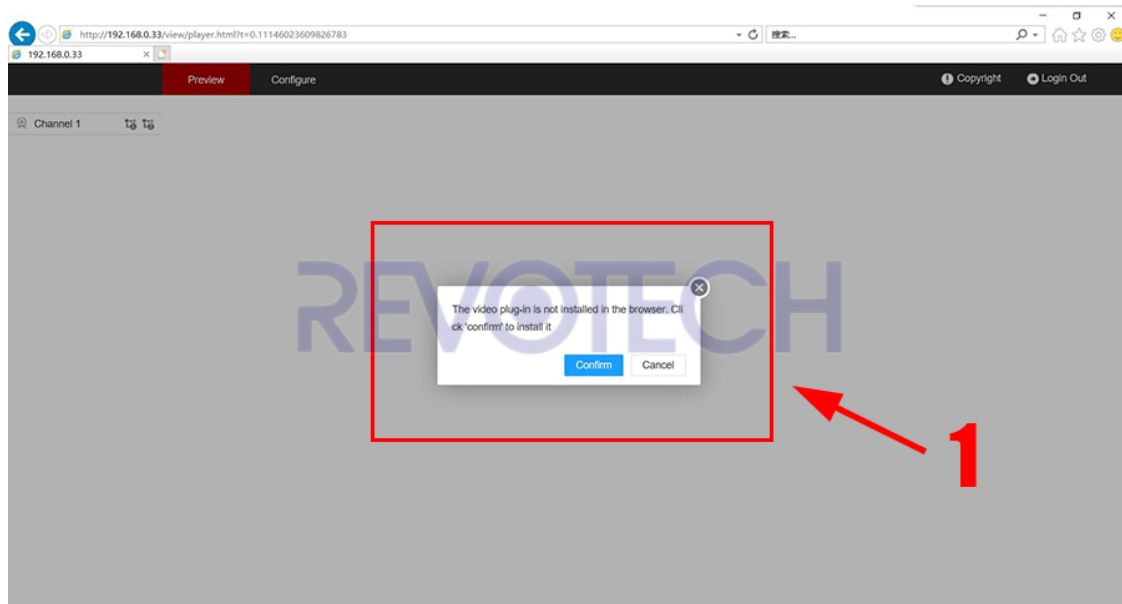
http://192.168.0.33/view/player.html?t=0.11146023609826783

搜索...

192.168.0.33

Preview

Configure

Copyright

Login Out

Channel 1

REVOTECH

The video plug-in is not installed in the browser. Click 'confirm' to install it

Confirm

Cancel

1